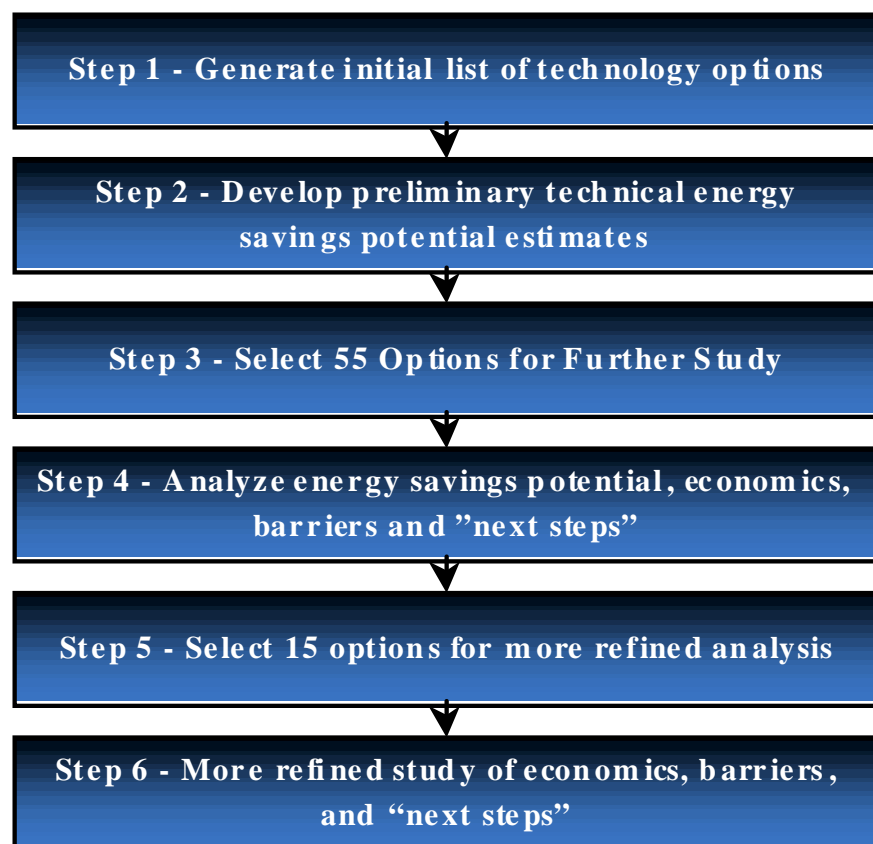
Step 1 - Generate initial list of technology options

Step 2 - Develop preliminary technical energy savings potential estimates

Step 3 - Select 55 Options for Further Study

Step 4 - Analyze energy savings potential, economics, barriers and ”next steps”

Step 5 - Select 15 options for more refined analysis

Step 6 - More refined study of economics, barriers, and “next steps”